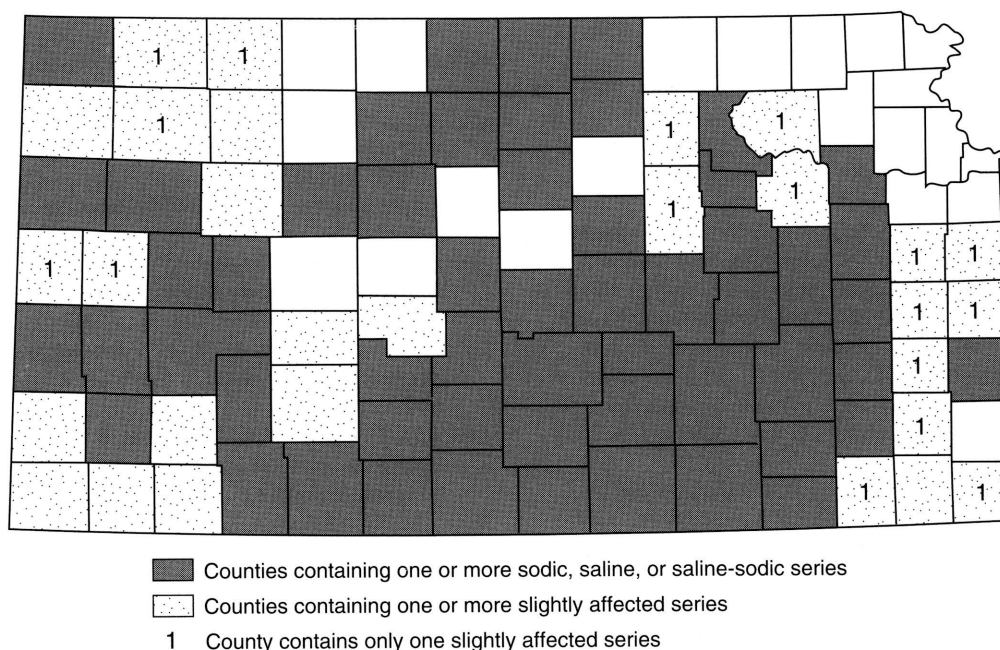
1 1
1
1 1
1 1
1
1 1
1 1
1 1
1
1
1 1

Counties containing one or more sodic, saline, or saline-sodic series
Counties containing one or more slightly affected series
1 County contains only one slightly affected series